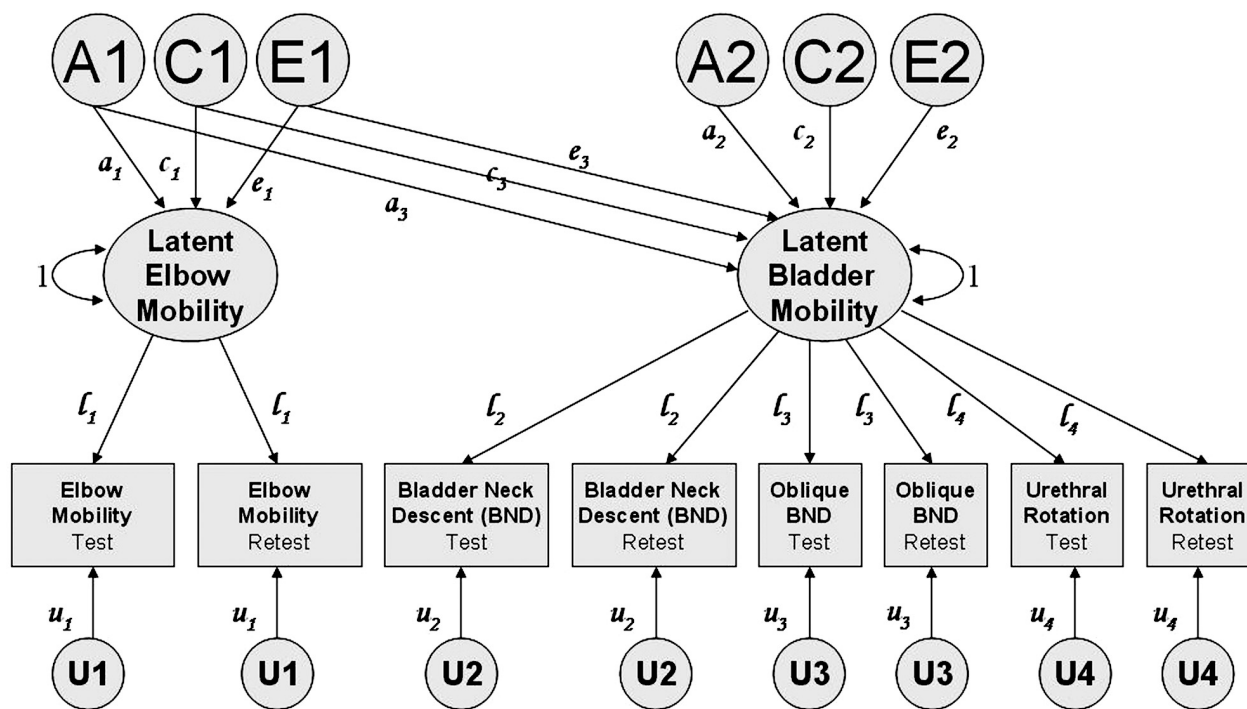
A1 C1 E1

A2 C2 E2

$a_1$ $c_1$ $e_1$

$e_3$ $c_3$ $a_3$

$a_2$ $c_2$ $e_2$

1 Latent Elbow Mobility

Latent Bladder Mobility 1

$l_1$ $l_1$

$l_2$ $l_2$ $l_3$ $l_3$ $l_4$ $l_4$

Elbow Mobility Test

Elbow Mobility Retest

Bladder Neck Descent (BND) Test

Bladder Neck Descent (BND) Retest

Oblique BND Test

Oblique BND Retest

Urethral Rotation Test

Urethral Rotation Retest

$u_1$ $u_1$ $u_2$ $u_2$ $u_3$ $u_3$ $u_4$ $u_4$

U1 U1 U2 U2 U3 U3 U4 U4